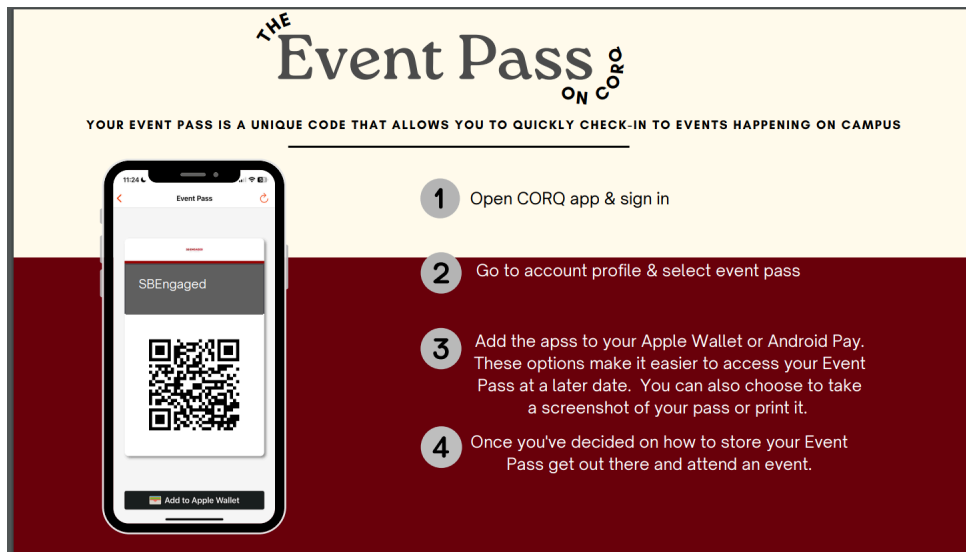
THE Event Pass ON CORQ

YOUR EVENT PASS IS A UNIQUE CODE THAT ALLOWS YOU TO QUICKLY CHECK-IN TO EVENTS HAPPENING ON CAMPUS

11:24

Event Pass

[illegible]

SBEngaged

Add to Apple Wallet

1 Open CORQ app & sign in

2 Go to account profile & select event pass

3 Add the apss to your Apple Wallet or Android Pay. These options make it easier to access your Event Pass at a later date. You can also choose to take a screenshot of your pass or print it.

4 Once you've decided on how to store your Event Pass get out there and attend an event.